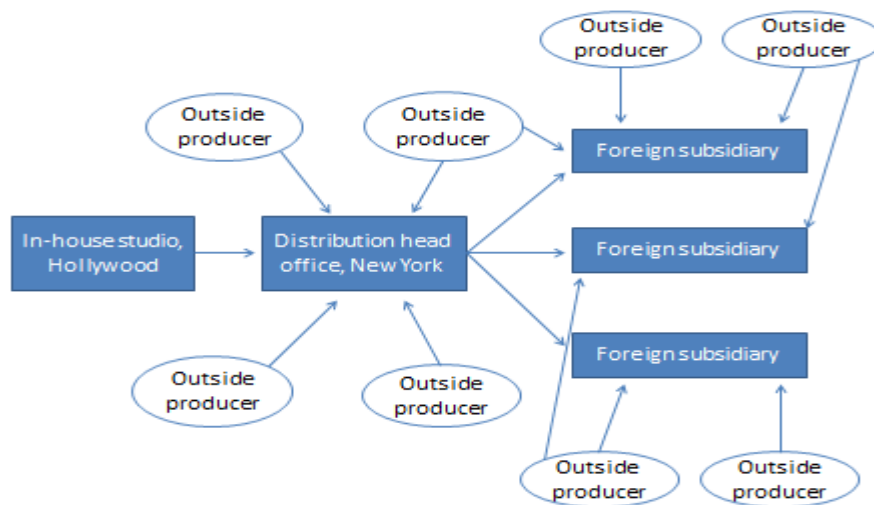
Outside producer

Outside producer

Outside producer

Outside producer

Foreign subsidiary

In-house studio, Hollywood

Distribution head office, New York

Foreign subsidiary

Foreign subsidiary

Outside producer

Outside producer

Outside producer

Outside producer